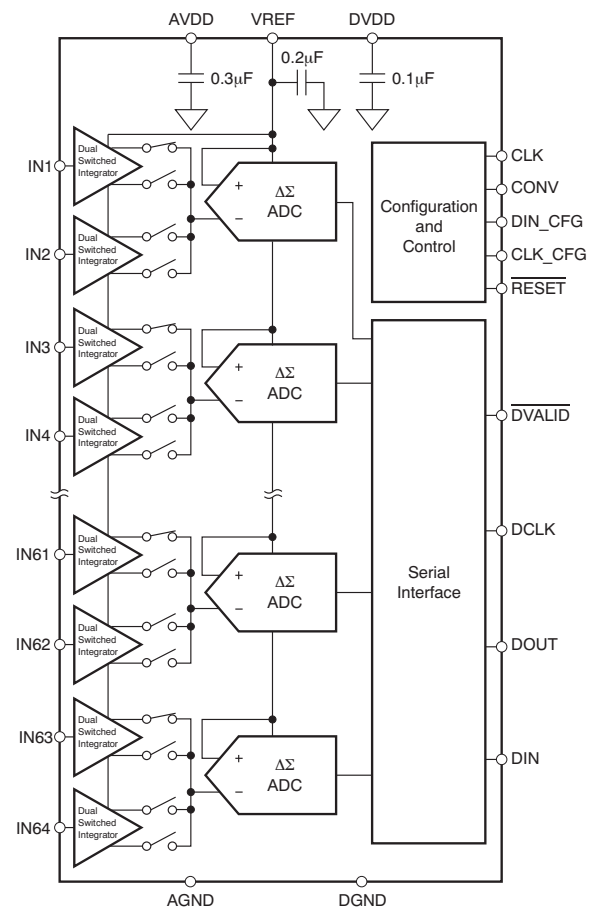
AVDD VREF DVDD

0.3μF 0.2μF 0.1μF

IN1 Dual Switched Integrator

IN2 Dual Switched Integrator

+ ΔΣ ADC –

Configuration and Control

CLK
CONV
DIN_CFG
CLK_CFG
$\overline{\text{RESET}}$

IN3 Dual Switched Integrator

IN4 Dual Switched Integrator

+ ΔΣ ADC –

$\overline{\text{DVALID}}$

IN61 Dual Switched Integrator

IN62 Dual Switched Integrator

+ ΔΣ ADC –

Serial Interface

DCLK

DOUT

IN63 Dual Switched Integrator

IN64 Dual Switched Integrator

+ ΔΣ ADC –

DIN

AGND DGND